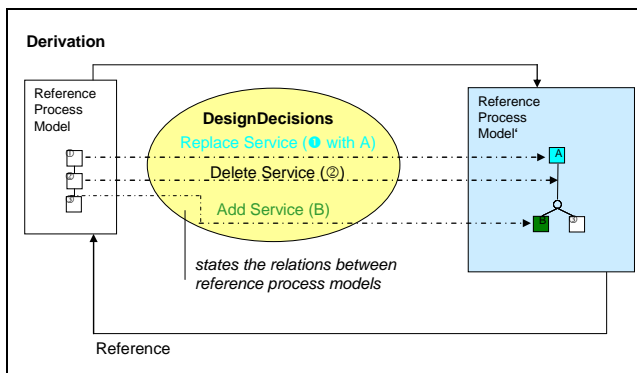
Derivation

Reference Process Model

①
②
③

DesignDecisions
Replace Service (❶ with A)
Delete Service (②)
Add Service (B)

states the relations between reference process models

Reference Process Model'

A
B
③

Reference